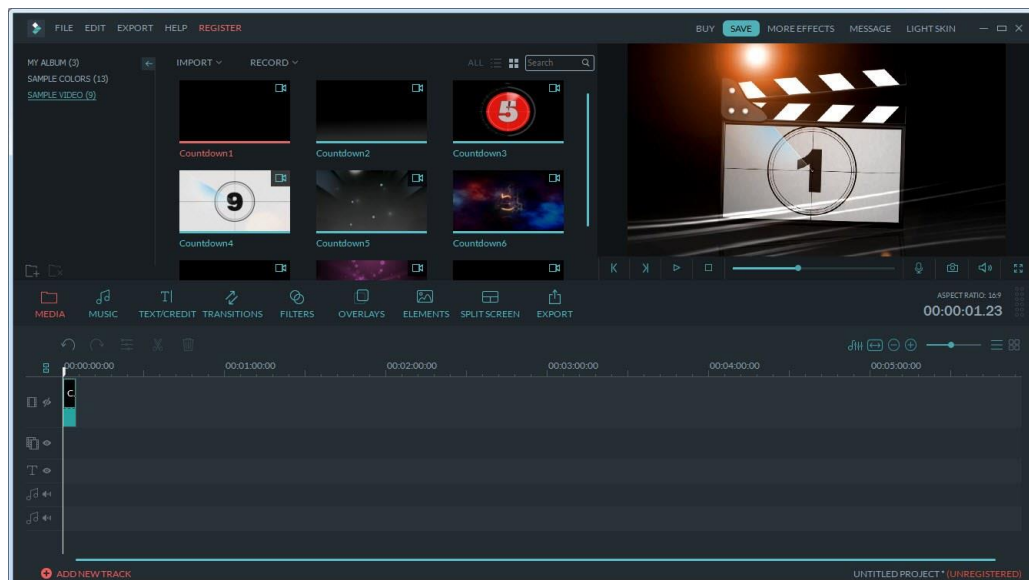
FILE EDIT EXPORT HELP REGISTER

BUY SAVE MORE EFFECTS MESSAGE LIGHT SKIN

MY ALBUM (3)
SAMPLE COLORS (13)
SAMPLE VIDEO (9)

IMPORT RECORD

ALL Search

Countdown1 Countdown2 Countdown3

5

9

Countdown4 Countdown5 Countdown6

1

MEDIA MUSIC TEXT/CREDIT TRANSITIONS FILTERS OVERLAYS ELEMENTS SPLIT SCREEN EXPORT

ASPECT RATIO: 16:9
00:00:01.23

00:00:00:00 00:01:00:00 00:02:00:00 00:03:00:00 00:04:00:00 00:05:00:00

C

ADD NEW TRACK

UNTITLED PROJECT * (UNREGISTERED)